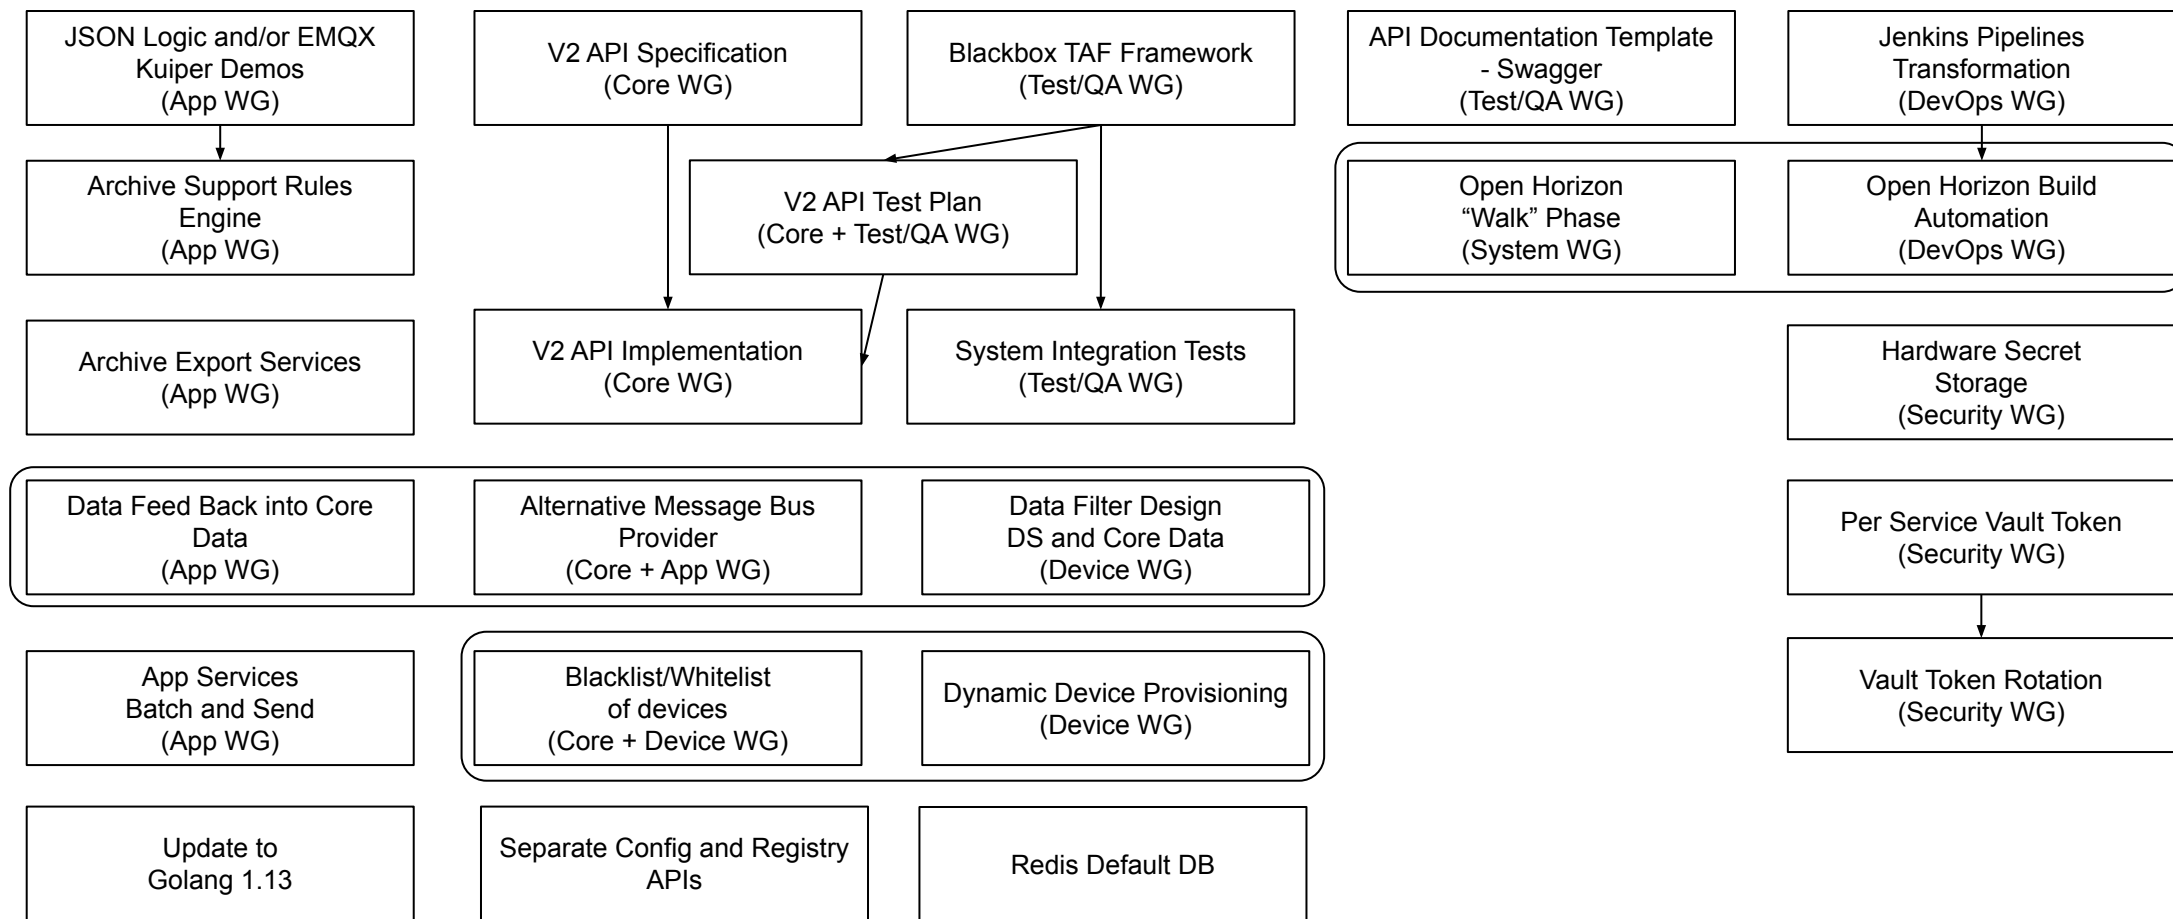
JSON Logic and/or EMQX Kuiper Demos (App WG)

V2 API Specification (Core WG)

Blackbox TAF Framework (Test/QA WG)

API Documentation Template - Swagger (Test/QA WG)

Jenkins Pipelines Transformation (DevOps WG)

Archive Support Rules Engine (App WG)

V2 API Test Plan (Core + Test/QA WG)

Open Horizon “Walk” Phase (System WG)

Open Horizon Build Automation (DevOps WG)

Archive Export Services (App WG)

V2 API Implementation (Core WG)

System Integration Tests (Test/QA WG)

Hardware Secret Storage (Security WG)

Data Feed Back into Core Data (App WG)

Alternative Message Bus Provider (Core + App WG)

Data Filter Design DS and Core Data (Device WG)

Per Service Vault Token (Security WG)

App Services Batch and Send (App WG)

Blacklist/Whitelist of devices (Core + Device WG)

Dynamic Device Provisioning (Device WG)

Vault Token Rotation (Security WG)

Update to Golang 1.13

Separate Config and Registry APIs

Redis Default DB